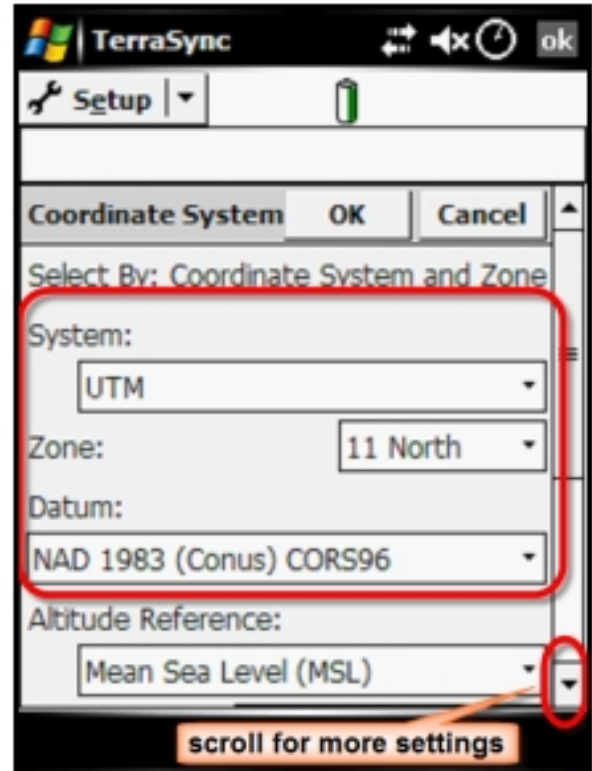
TerraSync ok

Setup

Coordinate System OK Cancel

Select By: Coordinate System and Zone

System:

UTM

Zone:

11 North

Datum:

NAD 1983 (Conus) CORS96

Altitude Reference:

Mean Sea Level (MSL)

scroll for more settings